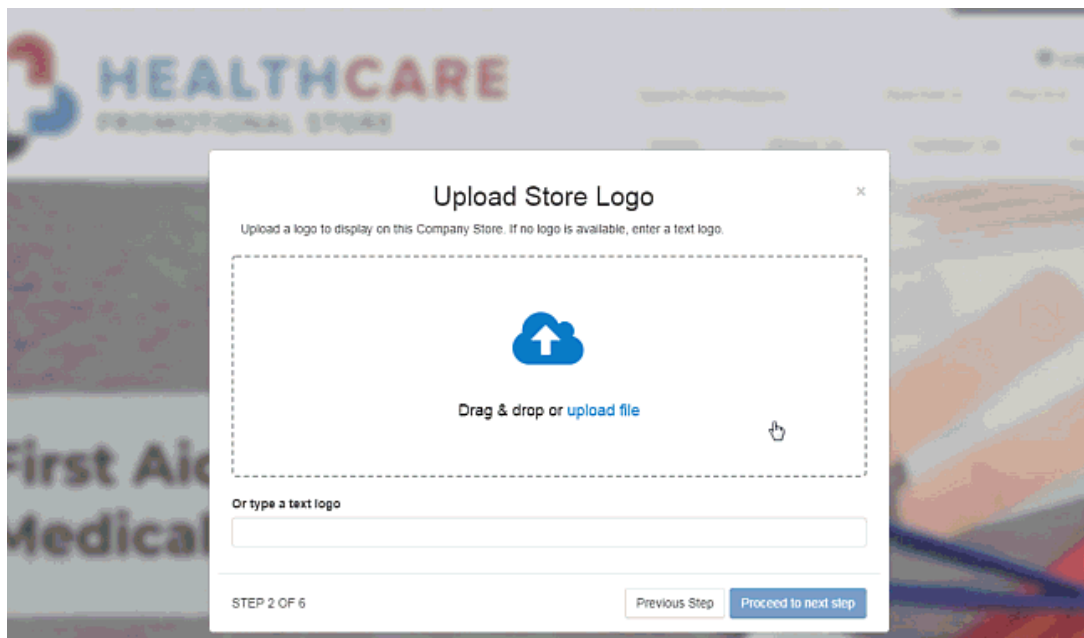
HEALTHCARE
PROMOTIONAL STORE

First Aid
Medical

Upload Store Logo

×

Upload a logo to display on this Company Store. If no logo is available, enter a text logo.

Drag & drop or upload file

Or type a text logo

STEP 2 OF 6

Previous Step

Proceed to next step